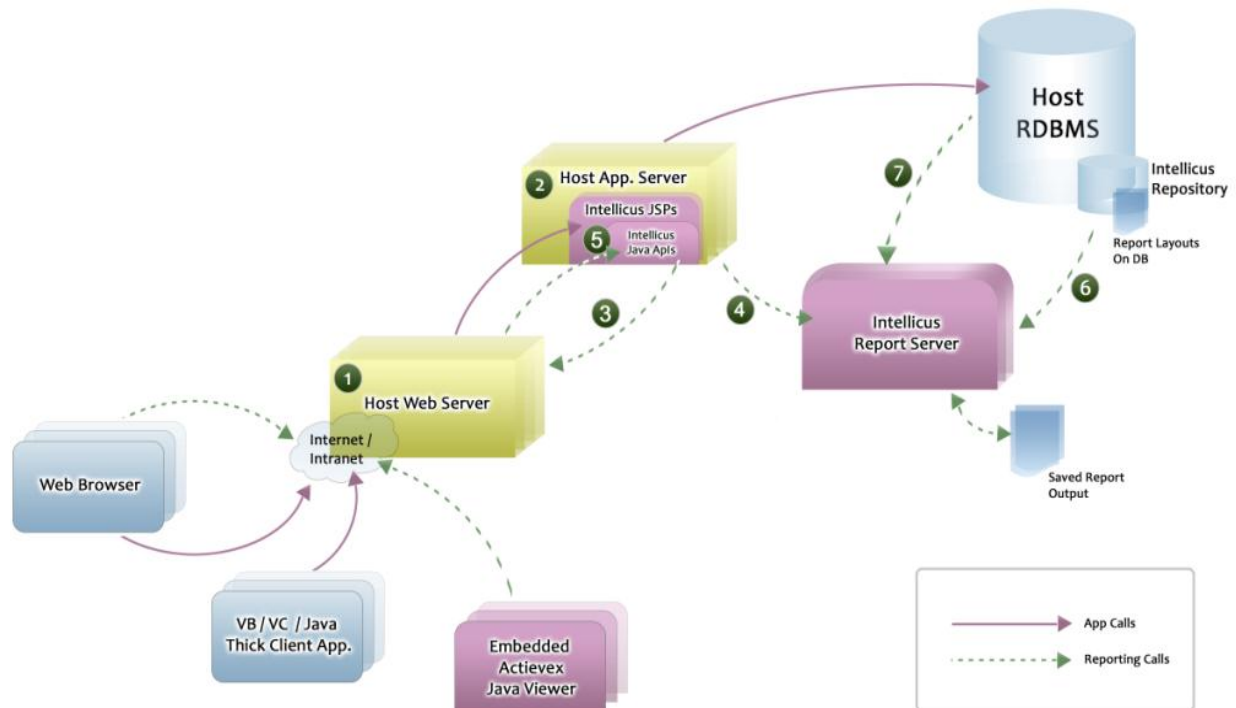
Host RDBMS

Intellicus Repository

Report Layouts On DB

7

2 Host App. Server

Intellicus JSPs

5 Intellicus Java Apis

3

4

6

Intellicus Report Server

1 Host Web Server

Internet / Intranet

Web Browser

Saved Report Output

VB / VC / Java Thick Client App.

Embedded Actievex Java Viewer

App Calls

Reporting Calls